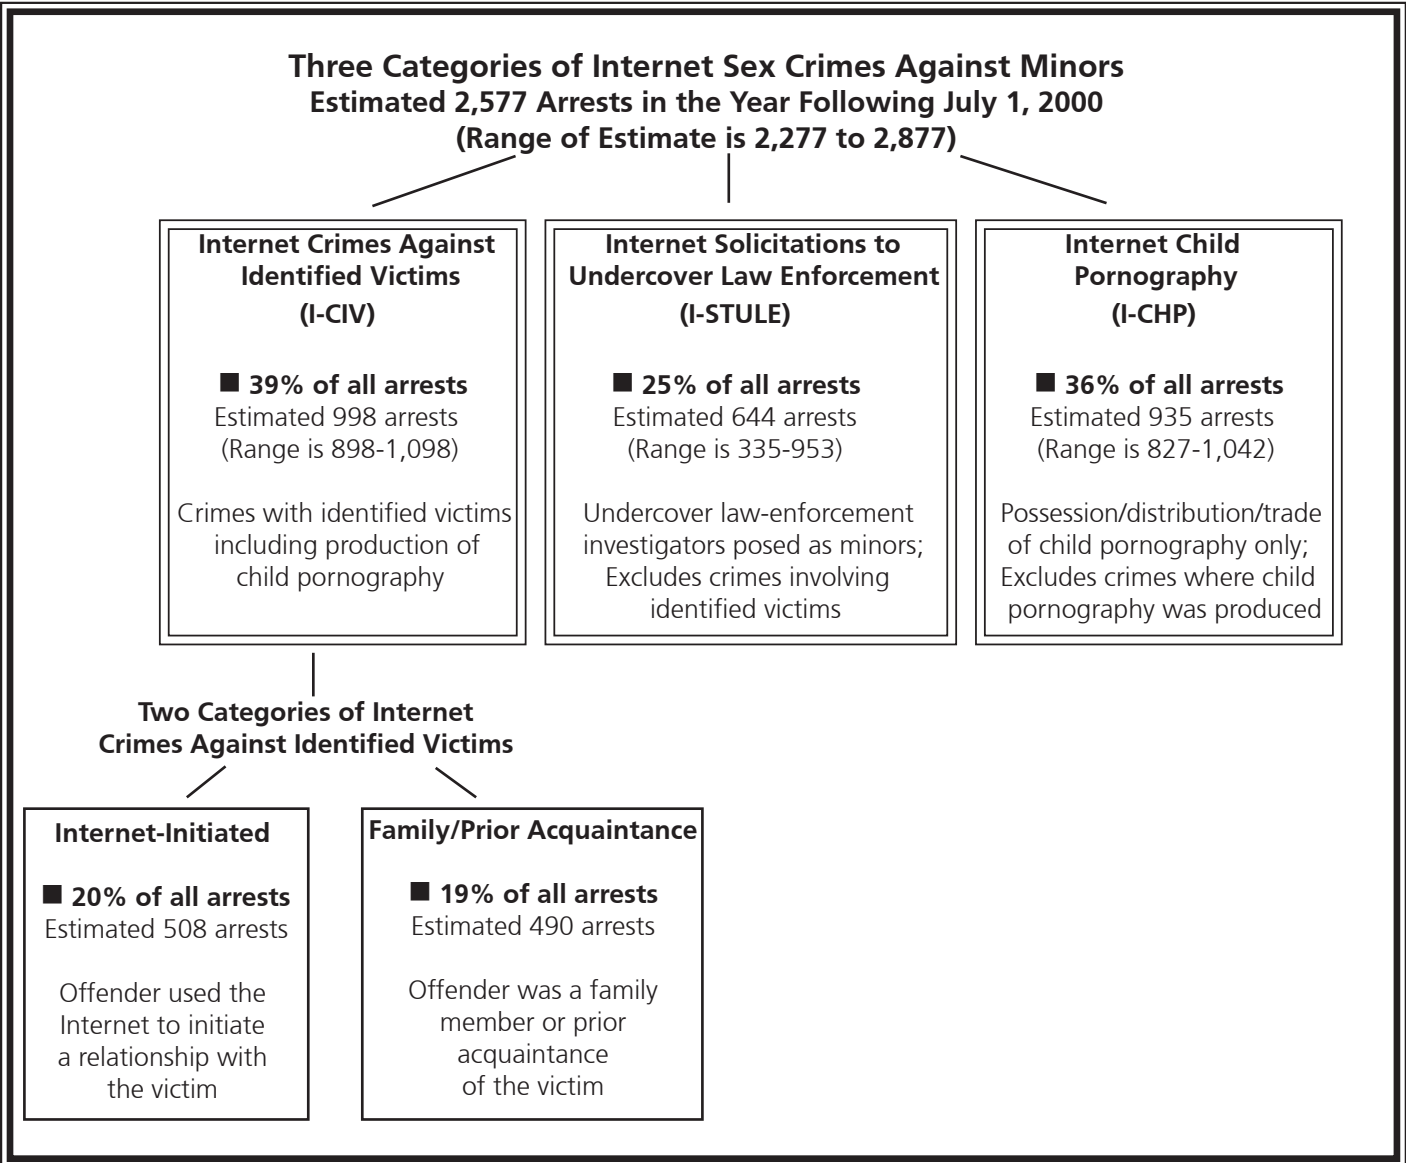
Three Categories of Internet Sex Crimes Against Minors
Estimated 2,577 Arrests in the Year Following July 1, 2000
(Range of Estimate is 2,277 to 2,877)

Internet Crimes Against Identified Victims
(I-CIV)

■ 39% of all arrests
Estimated 998 arrests
(Range is 898-1,098)

Crimes with identified victims including production of child pornography

Internet Solicitations to Undercover Law Enforcement
(I-STULE)

■ 25% of all arrests
Estimated 644 arrests
(Range is 335-953)

Undercover law-enforcement investigators posed as minors; Excludes crimes involving identified victims

Internet Child Pornography
(I-CHP)

■ 36% of all arrests
Estimated 935 arrests
(Range is 827-1,042)

Possession/distribution/trade of child pornography only; Excludes crimes where child pornography was produced

Two Categories of Internet Crimes Against Identified Victims

Internet-Initiated

■ 20% of all arrests
Estimated 508 arrests

Offender used the Internet to initiate a relationship with the victim

Family/Prior Acquaintance

■ 19% of all arrests
Estimated 490 arrests

Offender was a family member or prior acquaintance of the victim